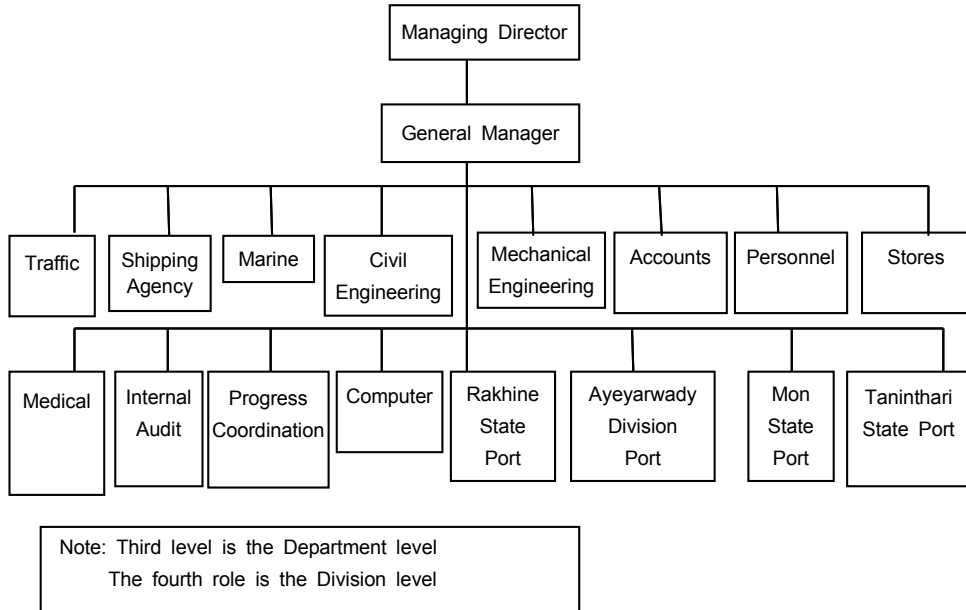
Managing Director

General Manager

Traffic

Shipping Agency

Marine

Civil Engineering

Mechanical Engineering

Accounts

Personnel

Stores

Medical

Internal Audit

Progress Coordination

Computer

Rakhine State Port

Ayeyarwady Division Port

Mon State Port

Taninthari State Port

Note: Third level is the Department level
The fourth role is the Division level